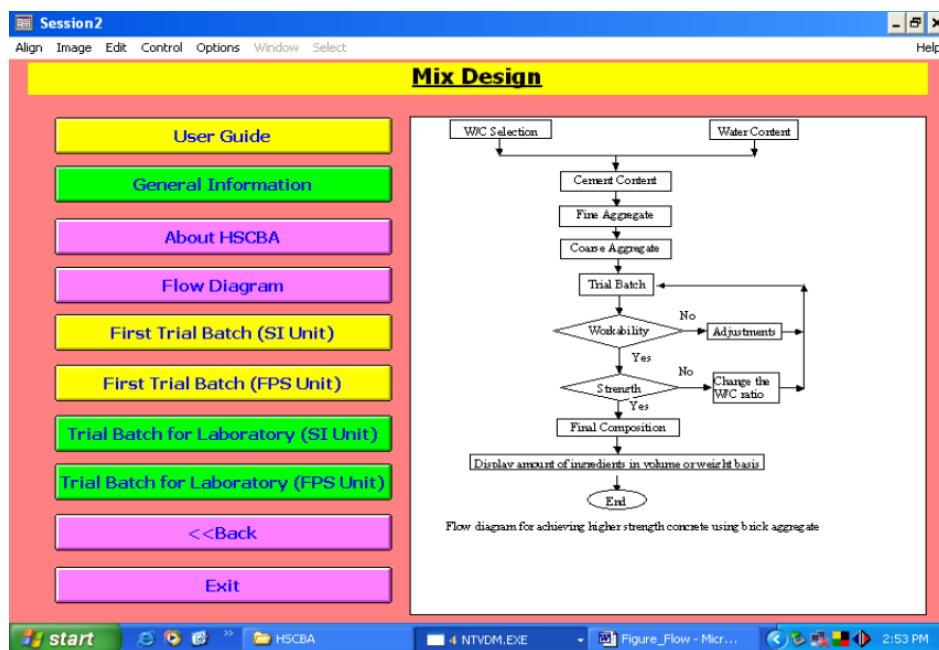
Session2

Align Image Edit Control Options Window Select

Help

Mix Design

User Guide

General Information

About HSCBA

Flow Diagram

First Trial Batch (SI Unit)

First Trial Batch (FPS Unit)

Trial Batch for Laboratory (SI Unit)

Trial Batch for Laboratory (FPS Unit)

<<Back

Exit

W/C Selection

Water Content

Cement Content

Fine Aggregate

Coarse Aggregate

Trial Batch

Workability

No

Adjustments

Yes

Strength

No

Change the W/C ratio

Yes

Final Composition

Display amount of ingredients in volume or weight basis

End

Flow diagram for achieving higher strength concrete using brick aggregate

start

HSCBA

4 NTVDM.EXE

Figure_Flow - Micr...

2:53 PM